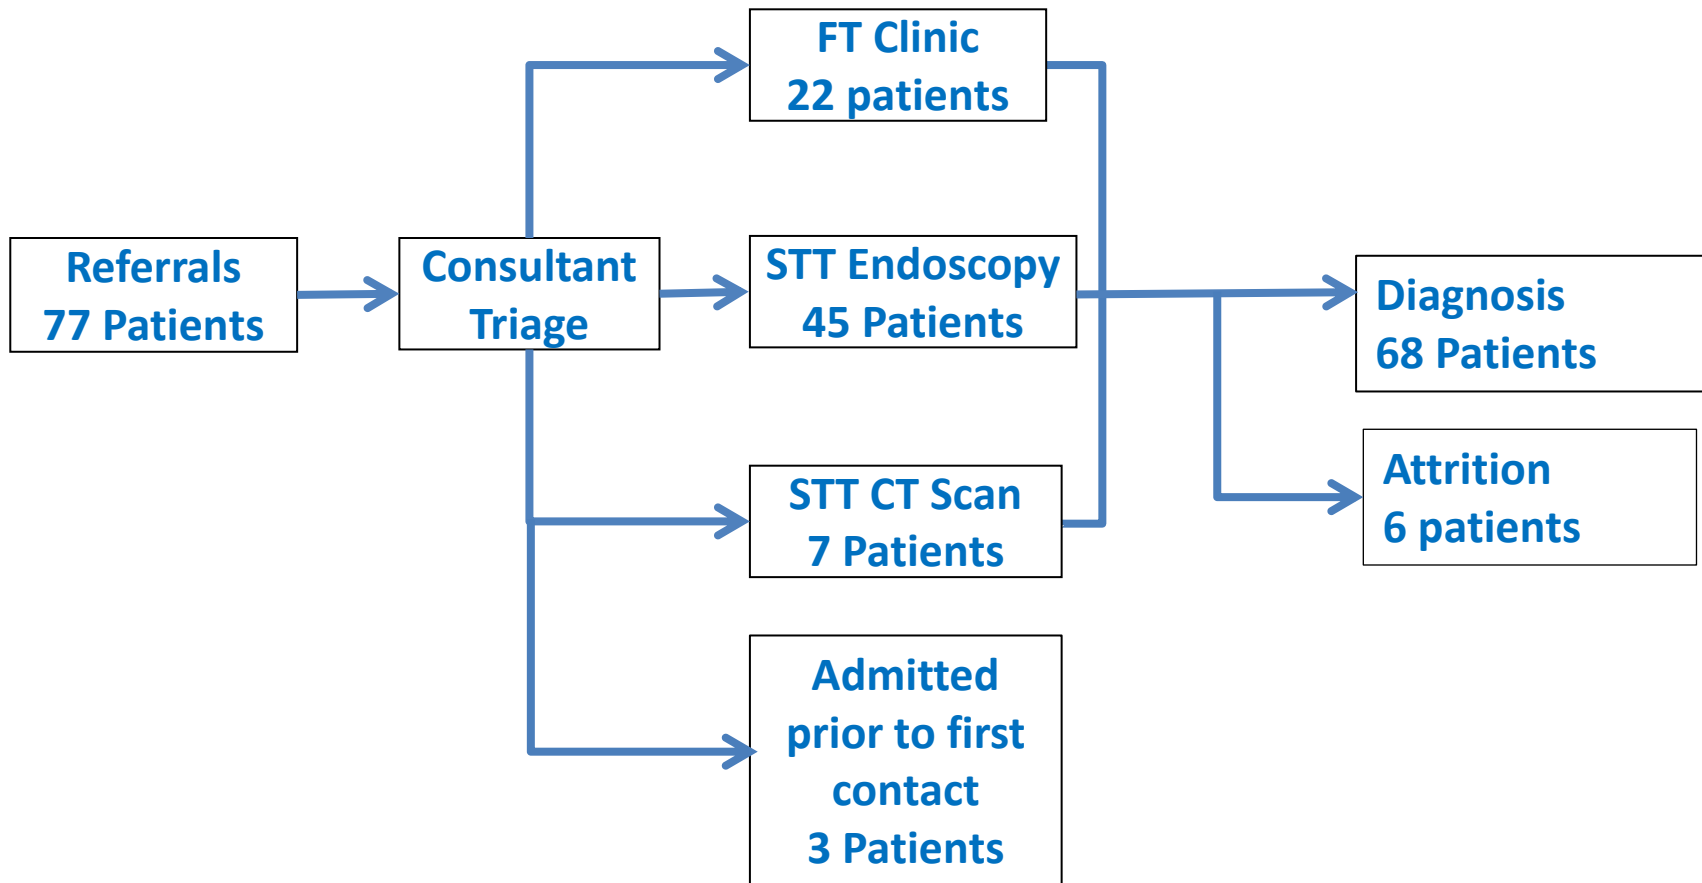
Referrals
77 Patients

Consultant
Triage

FT Clinic
22 patients

STT Endoscopy
45 Patients

STT CT Scan
7 Patients

Admitted
prior to first
contact
3 Patients

Diagnosis
68 Patients

Attrition
6 patients